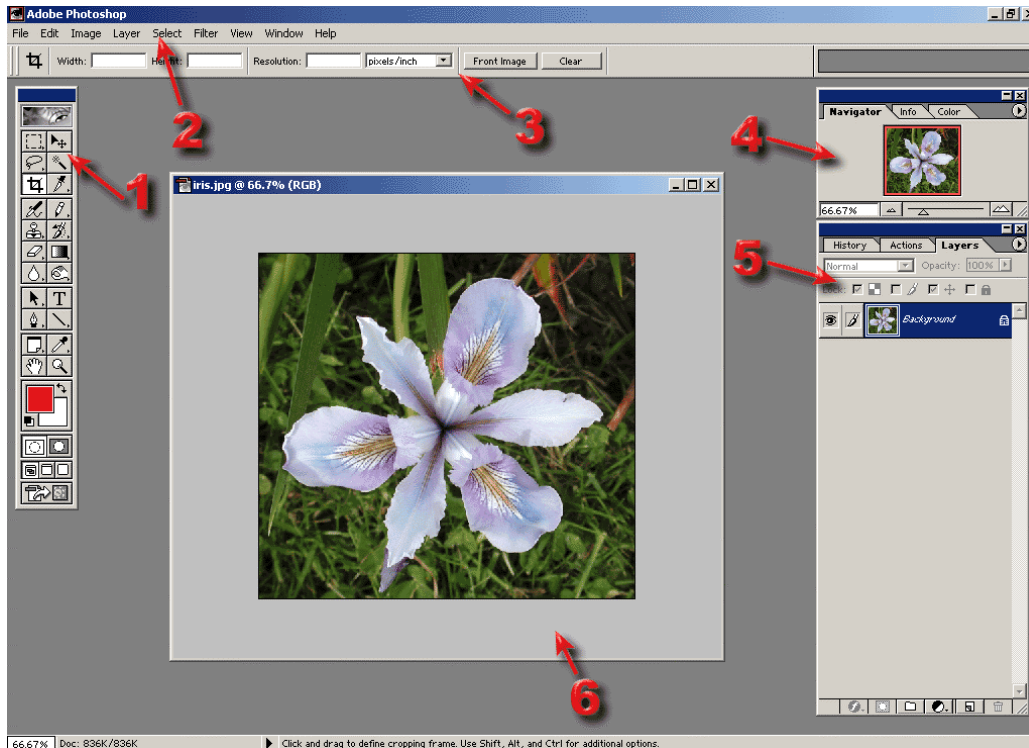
Adobe Photoshop

File Edit Image Layer Select Filter View Window Help

Width: Height: Resolution: pixels/inch Front Image Clear

1

2

3

4

5

6

iris.jpg @ 66.7% (RGB)

Navigator Info Color

66.67%

History Actions Layers

Normal Opacity: 100%

Lock:

Background

66.67% Doc: 836K/836K

Click and drag to define cropping frame. Use Shift, Alt, and Ctrl for additional options.